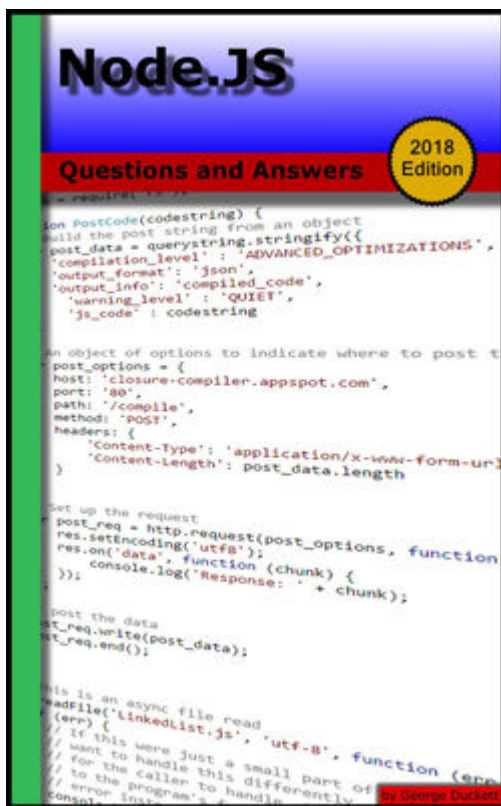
Node.JS

Questions and Answers

2018 Edition

= require('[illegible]');

ion PostCode(codestring) {
uild the post string from an object
post_data = querystring.stringify({
'compilation_level' : 'ADVANCED_OPTIMIZATIONS',
'output_format': 'json',
'output_info': 'compiled_code',
'warning_level' : 'QUIET',
'js_code' : codestring

An object of options to indicate where to post t
post_options = {
host: 'closure-compiler.appspot.com',
port: '80',
path: '/compile',
method: 'POST',
headers: {
'Content-Type': 'application/x-www-form-url
'Content-Length': post_data.length
}

Set up the request
post_req = http.request(post_options, function
res.setEncoding('utf8');
res.on('data', function (chunk) {
console.log('Response: ' + chunk);
});

post the data
st_req.write(post_data);
st_req.end();

his is an async file read
eadFile('LinkedList.js', 'utf-8', function (err
(err) {
// If this were just a small part of
// want to handle this differently
// for the caller to handle
// to the program's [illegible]
// error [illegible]
consol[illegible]

by George Duckett